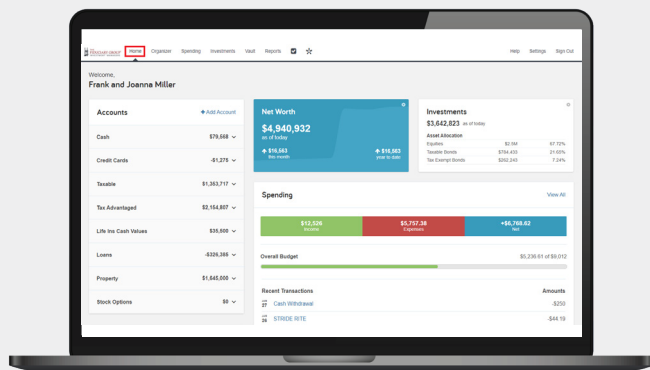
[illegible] Home Organizer Spending Investments Vault Reports Help Settings Sign Out

Welcome,
Frank and Joanna Miller

Accounts
+ Add Account

| | |
|---|---|
| Cash | $79,568 |
| Credit Cards | -$1,276 |
| Taxable | $1,363,717 |
| Tax Advantaged | $2,154,807 |
| Life Ins Cash Values | $35,808 |
| Loans | -$326,386 |
| Property | $1,645,000 |
| Stock Options | $0 |

Net Worth
$4,940,932
as of today
$16,563 this month
$16,563 year to date

Investments
$3,642,823 as of today
Asset Allocation

| | | |
|---|---|---|
| Equities | $2.5M | 67.72% |
| Taxable Bonds | $784,433 | 21.05% |
| Tax Exempt Bonds | $262,243 | 7.24% |

Spending
View All

$12,526 Income
$5,757.38 Expenses
+$6,768.62 Net

Overall Budget
$5,238.61 of $9,012

Recent Transactions
Amounts
27 Cash Withdrawal -$250
26 STRIDE RITE -$44.19